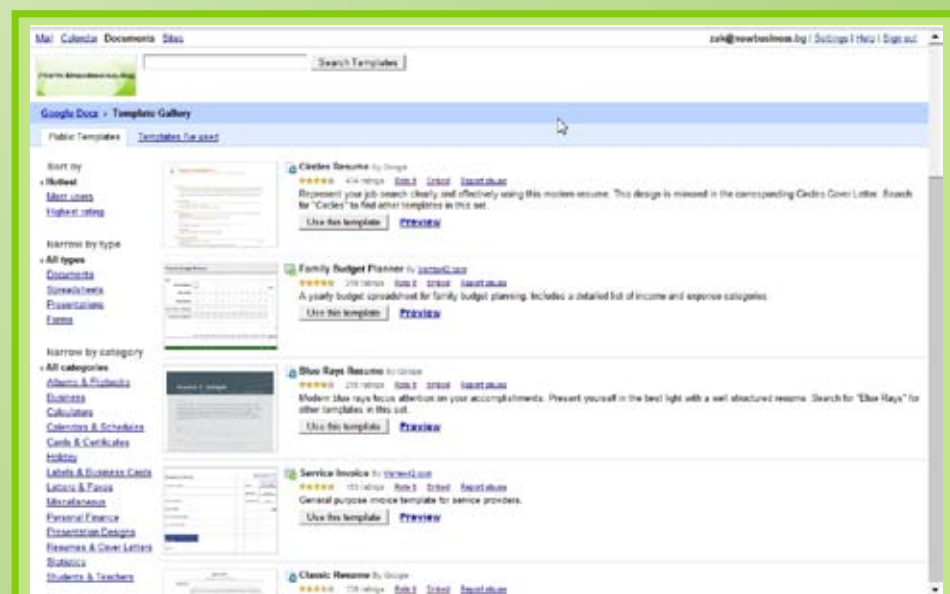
Mail Calendar Documents Sites

zah@newbusiness.bg | Settings | Help | Sign out

Search Templates

Google Docs › Template Gallery

Public Templates Templates I've used

Sort by
• Hottest
Most users
Highest rating

Narrow by type
• All types
Documents
Spreadsheets
Presentations
Forms

Narrow by category
• All categories
Albums & Protocols
Business
Calculators
Calendars & Schedules
Cards & Certificates
Holiday
Labels & Business Cards
Letters & Faxes
Miscellaneous
Personal Finance
Presentation Designs
Resumes & Cover Letters
Statistics
Students & Teachers

Circles Resume by Google
★★★★★ 434 ratings Rate it Embed Report abuse
Represent your job search clearly and effectively using this modern resume. This design is mirrored in the corresponding Circles Cover Letter. Search for "Circles" to find other templates in this set.
Use this template Preview

Family Budget Planner by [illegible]
★★★★★ 219 ratings Rate it Embed Report abuse
A yearly budget spreadsheet for family budget planning. Includes a detailed list of income and expense categories.
Use this template Preview

Blue Rays Resume by Google
★★★★★ 216 ratings Rate it Embed Report abuse
Modern blue rays focus attention on your accomplishments. Present yourself in the best light with a well structured resume. Search for "Blue Rays" for other templates in this set.
Use this template Preview

Service Invoice by Vertex42.com
★★★★★ 183 ratings Rate it Embed Report abuse
General purpose invoice template for service providers.
Use this template Preview

Classic Resume by Google
★★★★★ 138 ratings Rate it Embed Report abuse